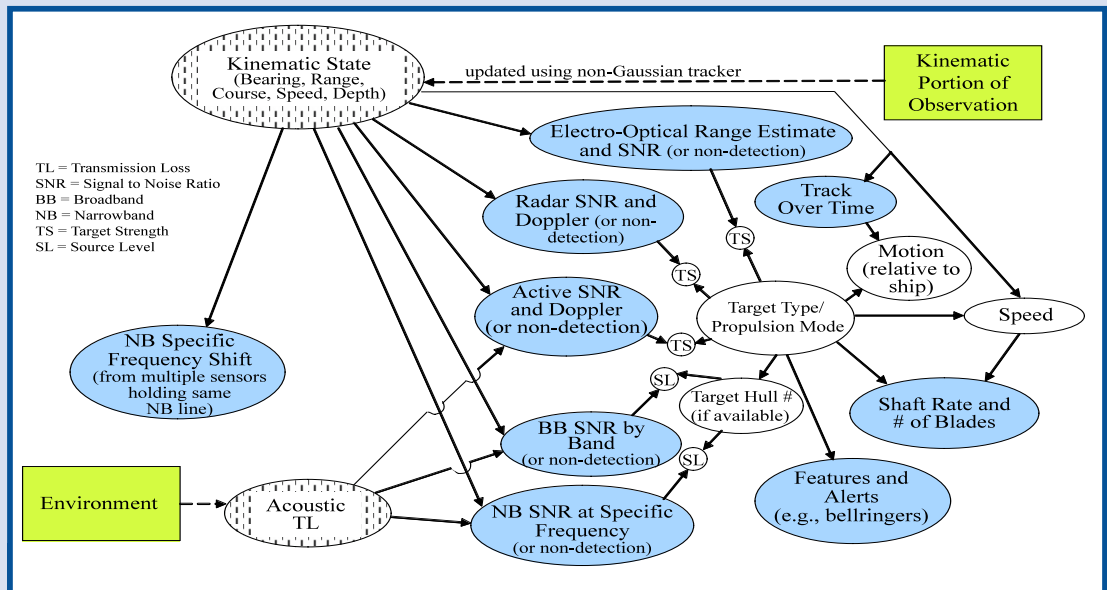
Kinematic State (Bearing, Range, Course, Speed, Depth)

updated using non-Gaussian tracker

Kinematic Portion of Observation

TL = Transmission Loss
SNR = Signal to Noise Ratio
BB = Broadband
NB = Narrowband
TS = Target Strength
SL = Source Level

Electro-Optical Range Estimate and SNR (or non-detection)

Radar SNR and Doppler (or non-detection)

Track Over Time

TS

TS

Motion (relative to ship)

Active SNR and Doppler (or non-detection)

Target Type/ Propulsion Mode

Speed

NB Specific Frequency Shift (from multiple sensors holding same NB line)

TS

SL

Target Hull # (if available)

Shaft Rate and # of Blades

BB SNR by Band (or non-detection)

SL

Features and Alerts (e.g., bellringers)

Environment

Acoustic TL

NB SNR at Specific Frequency (or non-detection)